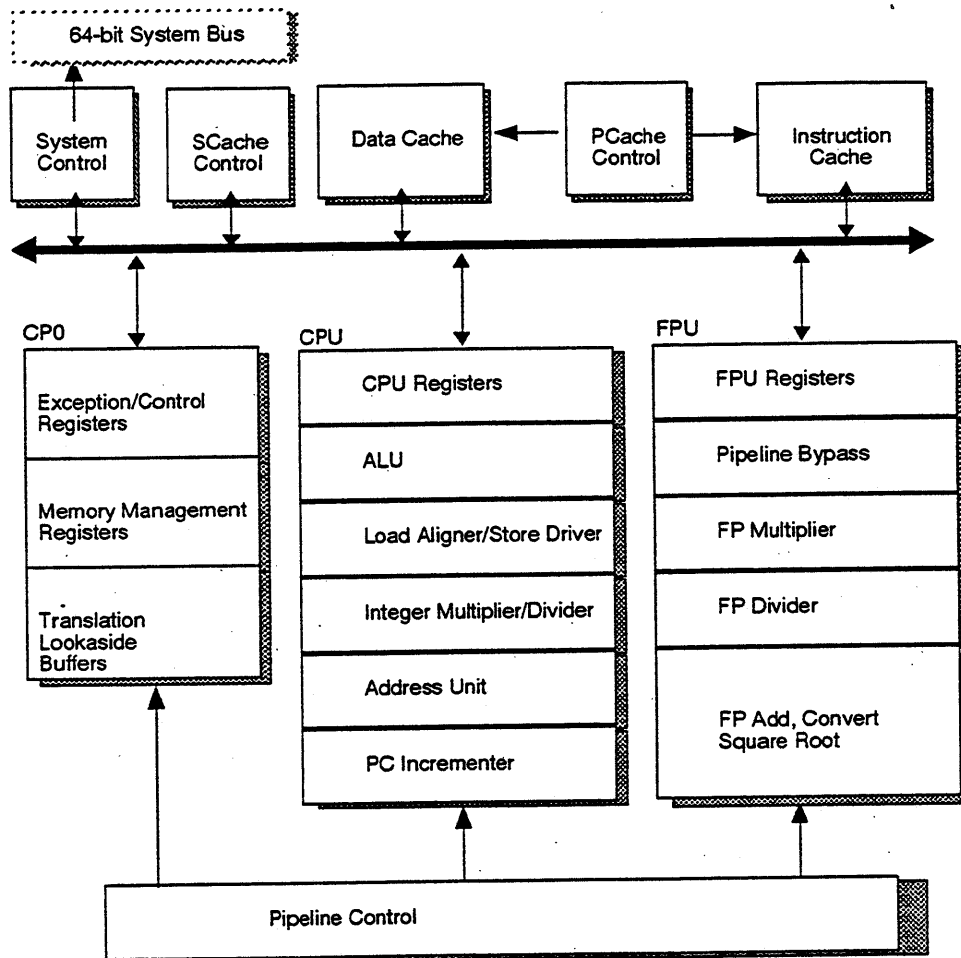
64-bit System Bus

System Control

SCache Control

Data Cache

PCache Control

Instruction Cache

CP0

Exception/Control Registers

Memory Management Registers

Translation Lookaside Buffers

CPU

CPU Registers

ALU

Load Aligner/Store Driver

Integer Multiplier/Divider

Address Unit

PC Incrementer

FPU

FPU Registers

Pipeline Bypass

FP Multiplier

FP Divider

FP Add, Convert Square Root

Pipeline Control